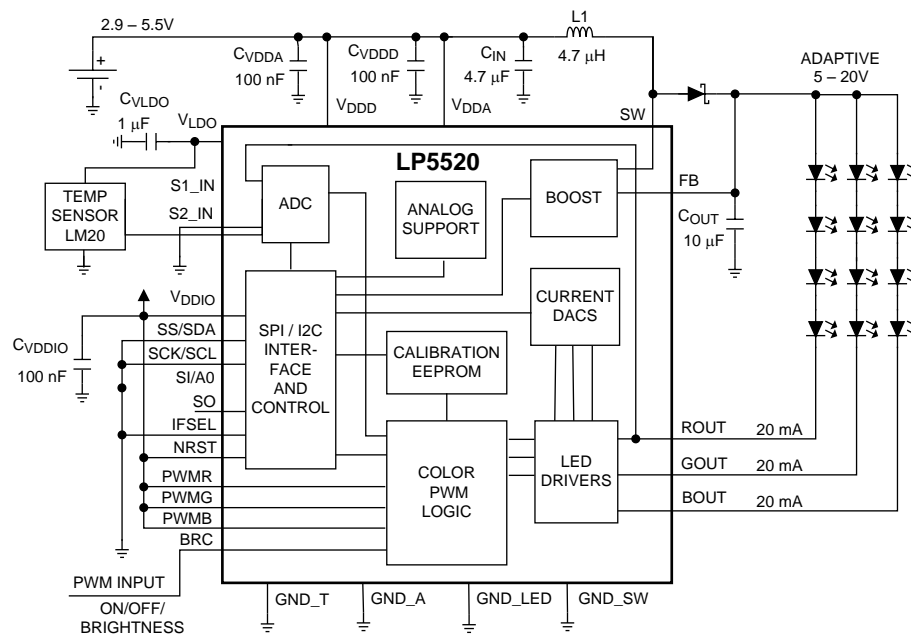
2.9 – 5.5V

$C_{VDDA}$
100 nF

$C_{VDDD}$
100 nF

$C_{IN}$
4.7 µF

L1
4.7 µH

ADAPTIVE
5 – 20V

$C_{VLDO}$
1 µF

$V_{LDO}$

$V_{DDD}$

$V_{DDA}$

SW

LP5520

TEMP SENSOR LM20

S1_IN

S2_IN

ADC

ANALOG SUPPORT

BOOST

FB

$C_{OUT}$
10 µF

$V_{DDIO}$

CURRENT DACS

$C_{VDDIO}$
100 nF

SS/SDA

SCK/SCL

SI/A0

SO

IFSEL

NRST

SPI / I2C INTERFACE AND CONTROL

CALIBRATION EEPROM

ROUT

20 mA

GOUT

20 mA

BOUT

20 mA

PWMR

PWMG

PWMB

BRC

COLOR PWM LOGIC

LED DRIVERS

PWM INPUT

ON/OFF/
BRIGHTNESS

GND_T

GND_A

GND_LED

GND_SW